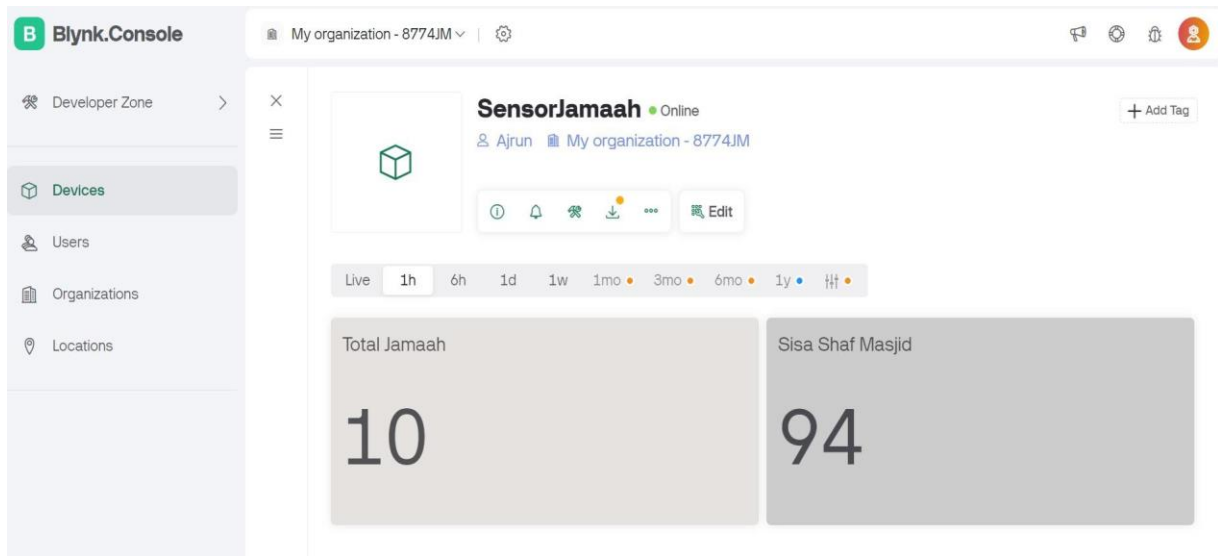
B Blynk.Console

My organization - 8774JM

Developer Zone

Devices

Users

Organizations

Locations

SensorJamaah Online

Ajrun My organization - 8774JM

+ Add Tag

Edit

Live 1h 6h 1d 1w 1mo 3mo 6mo 1y

Total Jamaah

10

Sisa Shaf Masjid

94